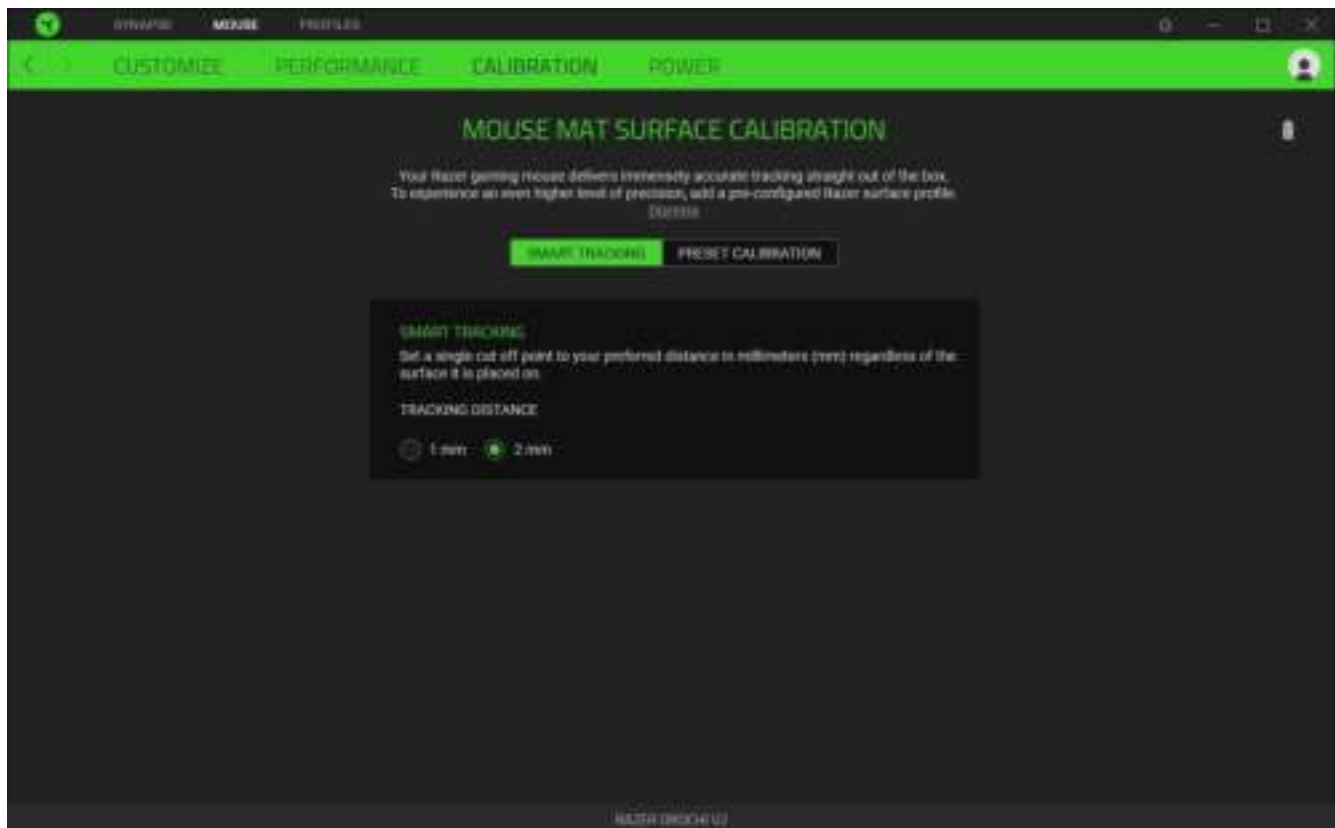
SYNAPSE MOUSE PROFILES

CUSTOMIZE PERFORMANCE CALIBRATION POWER

MOUSE MAT SURFACE CALIBRATION

Your Razer gaming mouse delivers immensely accurate tracking straight out of the box. To experience an even higher level of precision, add a pre-configured Razer surface profile.

Dismiss

SMART TRACKING PRESET CALIBRATION

SMART TRACKING

Set a single cut off point to your preferred distance in millimeters (mm) regardless of the surface it is placed on.

TRACKING DISTANCE

1 mm 2 mm

RAZER OROCHI V2